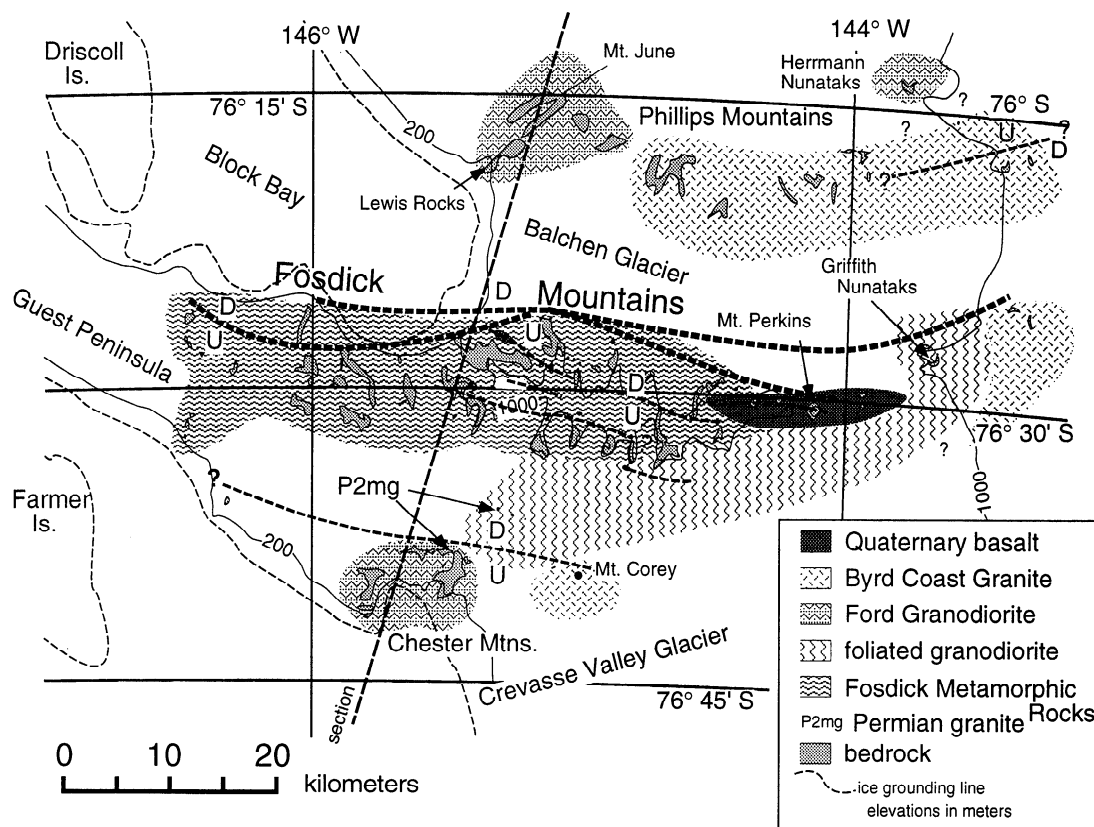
146° W
144° W
Driscoll Is.
Mt. June
Herrmann Nunataks
76° 15' S
76° S
Phillips Mountains
?
?
?
U
D
200
Block Bay
Lewis Rocks
?
Balchen Glacier
Griffith Nunataks
Fosdick
D
Mountains
Guest Peninsula
D
U
Mt. Perkins
U
D
1000
U
76° 30' S
?
1000
?
Farmer Is.
P2mg
D
200
U
Mt. Corey
Chester Mtns.
Crevasse Valley Glacier
76° 45' S
section
0 10 20
kilometers

Quaternary basalt
Byrd Coast Granite
Ford Granodiorite
foliated granodiorite
Fosdick Metamorphic Rocks
P2mg Permian granite
bedrock
ice grounding line
elevations in meters